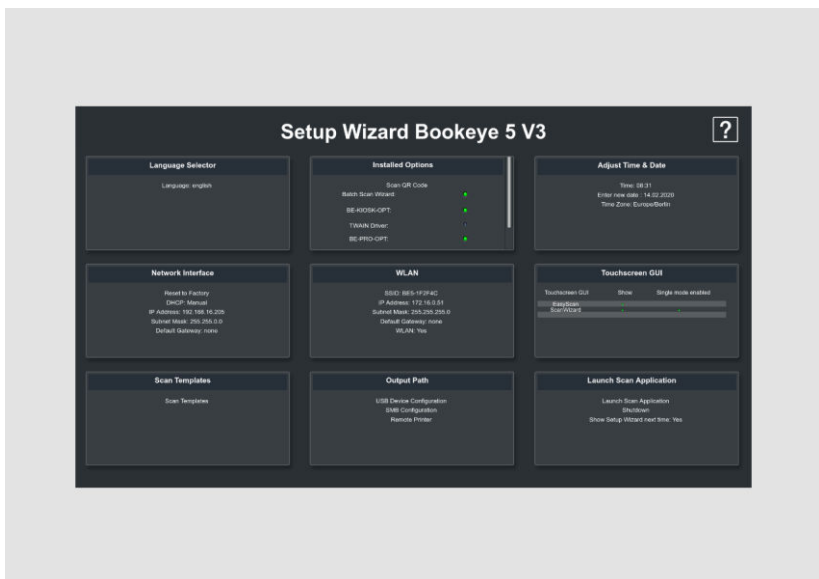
Setup Wizard Bookeye 5 V3

?

Language Selector

Language: english

Installed Options

Scan QR Code
Batch Scan Wizard:
BE-KIOSK-OPT:
TWAIN Driver:
BE-PRO-OPT:

Adjust Time & Date

Time: 08:31
Enter new date : 14.02.2020
Time Zone: Europe/Berlin

Network Interface

Reset to Factory
DHCP: Manual
IP Address: 192.168.16.205
Subnet Mask: 255.255.0.0
Default Gateway: none

WLAN

SSID: BE5-1F2F4C
IP Address: 172.16.0.51
Subnet Mask: 255.255.255.0
Default Gateway: none
WLAN: Yes

Touchscreen GUI

| Touchscreen GUI | Show | Single mode enabled |
|---|---|---|
| EasyScan | | |
| ScanWizard | | |

Scan Templates

Scan Templates

Output Path

USB Device Configuration
SMB Configuration
Remote Printer

Launch Scan Application

Launch Scan Application
Shutdown
Show Setup Wizard next time: Yes